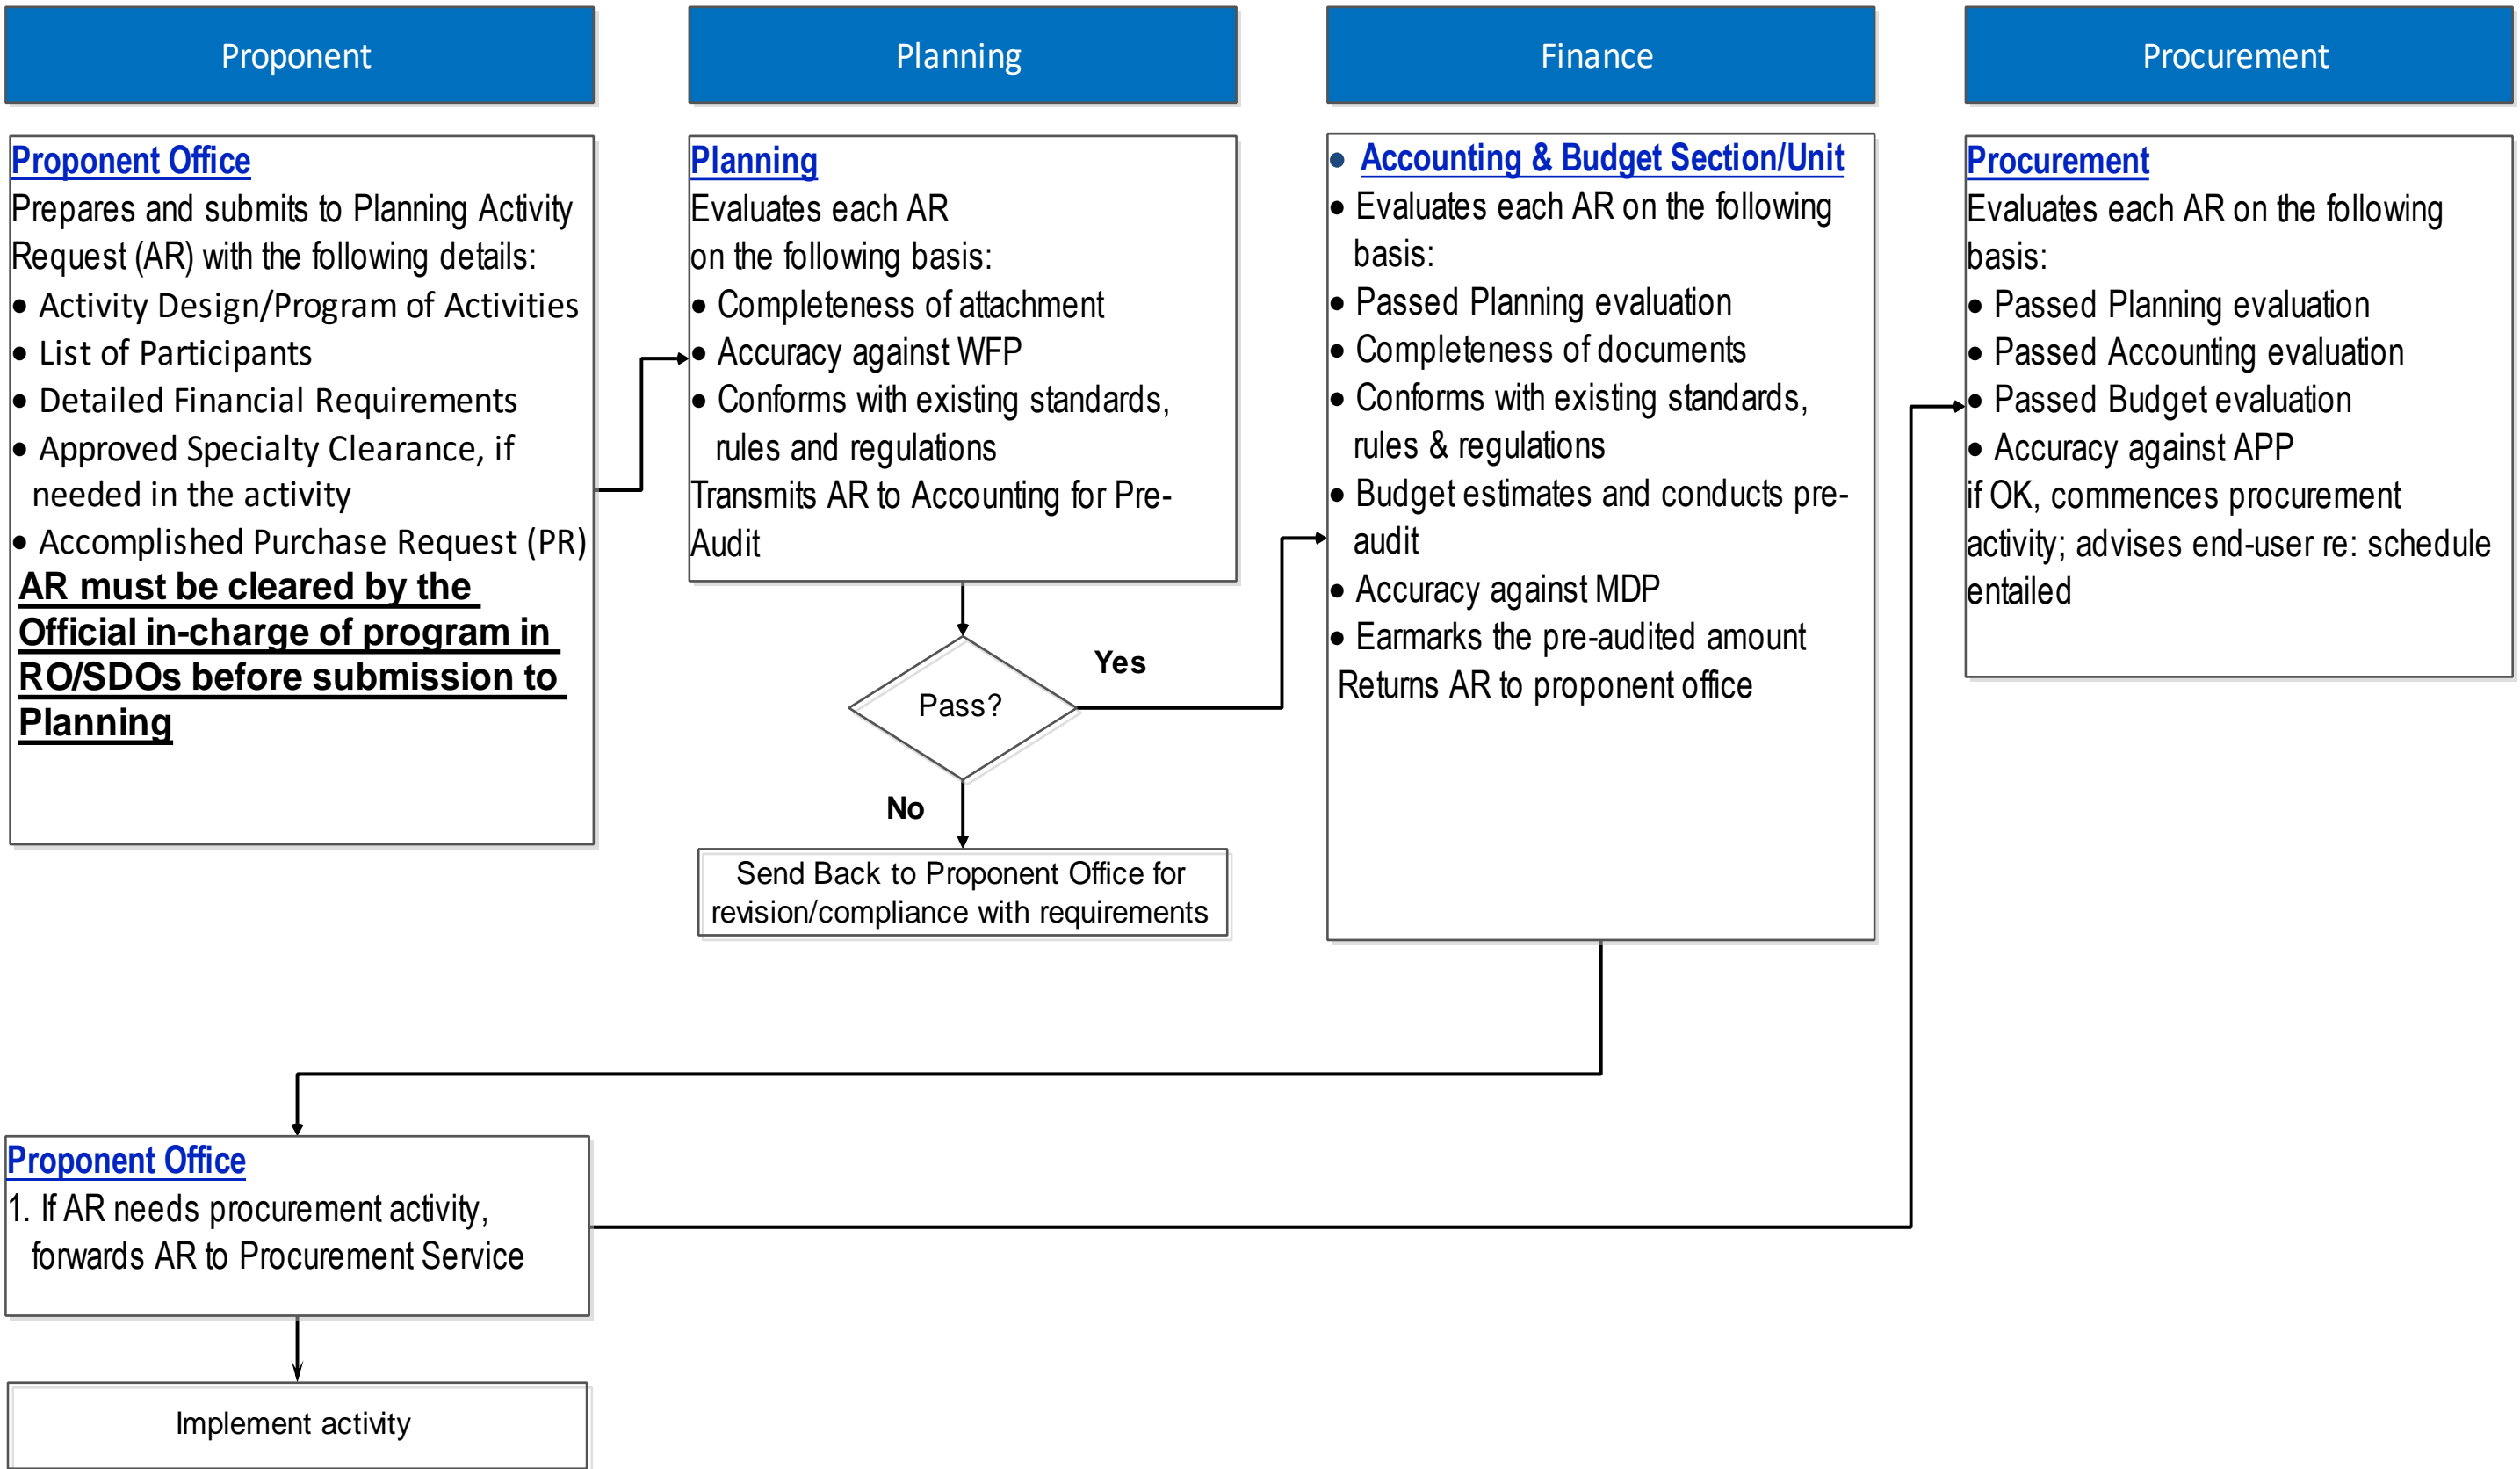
Proponent

Planning

Finance

Procurement

Proponent Office
Prepares and submits to Planning Activity Request (AR) with the following details:
• Activity Design/Program of Activities
• List of Participants
• Detailed Financial Requirements
• Approved Specialty Clearance, if needed in the activity
• Accomplished Purchase Request (PR)
AR must be cleared by the Official in-charge of program in RO/SDOs before submission to Planning

Planning
Evaluates each AR on the following basis:
• Completeness of attachment
• Accuracy against WFP
• Conforms with existing standards, rules and regulations
Transmits AR to Accounting for Pre-Audit

Pass?

Yes

No

Send Back to Proponent Office for revision/compliance with requirements

• Accounting & Budget Section/Unit
• Evaluates each AR on the following basis:
• Passed Planning evaluation
• Completeness of documents
• Conforms with existing standards, rules & regulations
• Budget estimates and conducts pre-audit
• Accuracy against MDP
• Earmarks the pre-audited amount
Returns AR to proponent office

Procurement
Evaluates each AR on the following basis:
• Passed Planning evaluation
• Passed Accounting evaluation
• Passed Budget evaluation
• Accuracy against APP
if OK, commences procurement activity; advises end-user re: schedule entailed

Proponent Office
1. If AR needs procurement activity, forwards AR to Procurement Service

Implement activity